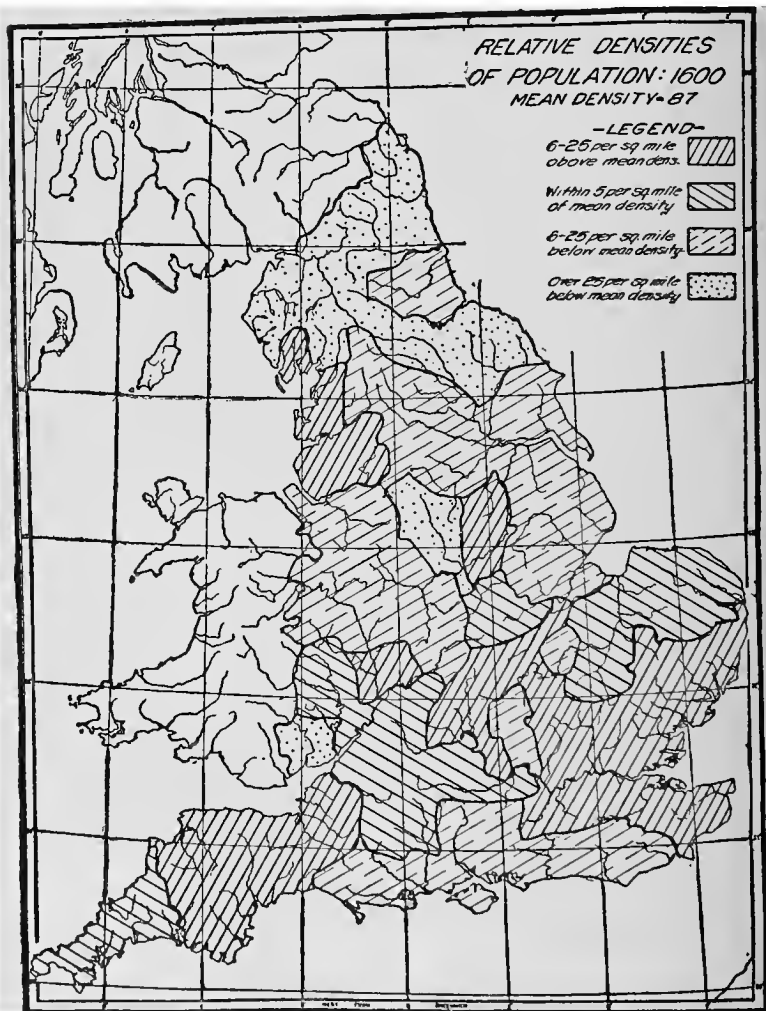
RELATIVE DENSITIES OF POPULATION: 1600
MEAN DENSITY-87

-LEGEND-
6-25 per sq. mile above mean dens.
Within 5 per sq. mile of mean density
6-25 per sq. mile below mean density
Over 25 per sq. mile below mean density

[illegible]